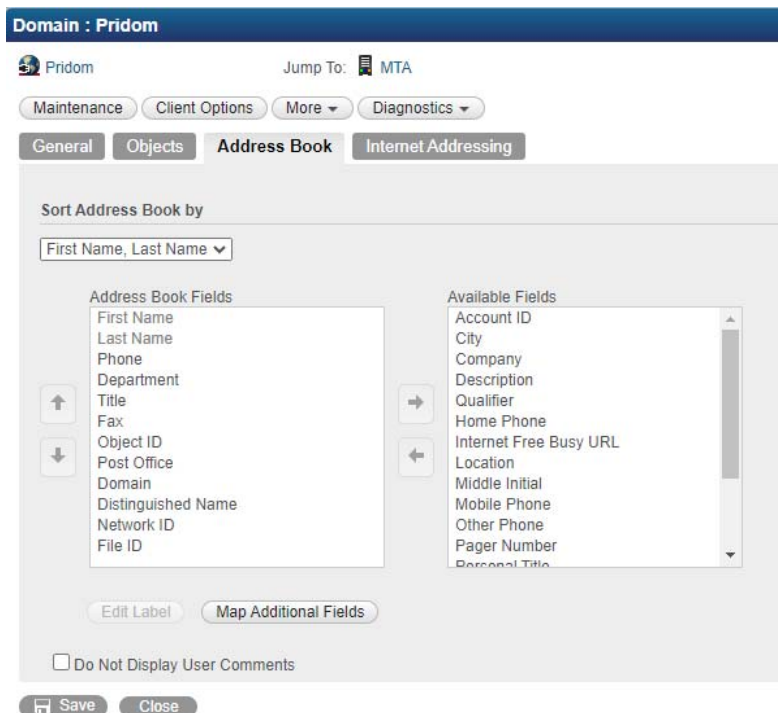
Domain : Pridom

Pridom

Jump To: MTA

Maintenance Client Options More ▾ Diagnostics ▾

General Objects Address Book Internet Addressing

Sort Address Book by

First Name, Last Name

Address Book Fields
First Name
Last Name
Phone
Department
Title
Fax
Object ID
Post Office
Domain
Distinguished Name
Network ID
File ID

Available Fields
Account ID
City
Company
Description
Qualifier
Home Phone
Internet Free Busy URL
Location
Middle Initial
Mobile Phone
Other Phone
Pager Number
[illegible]

Edit Label Map Additional Fields

Do Not Display User Comments

Save Close